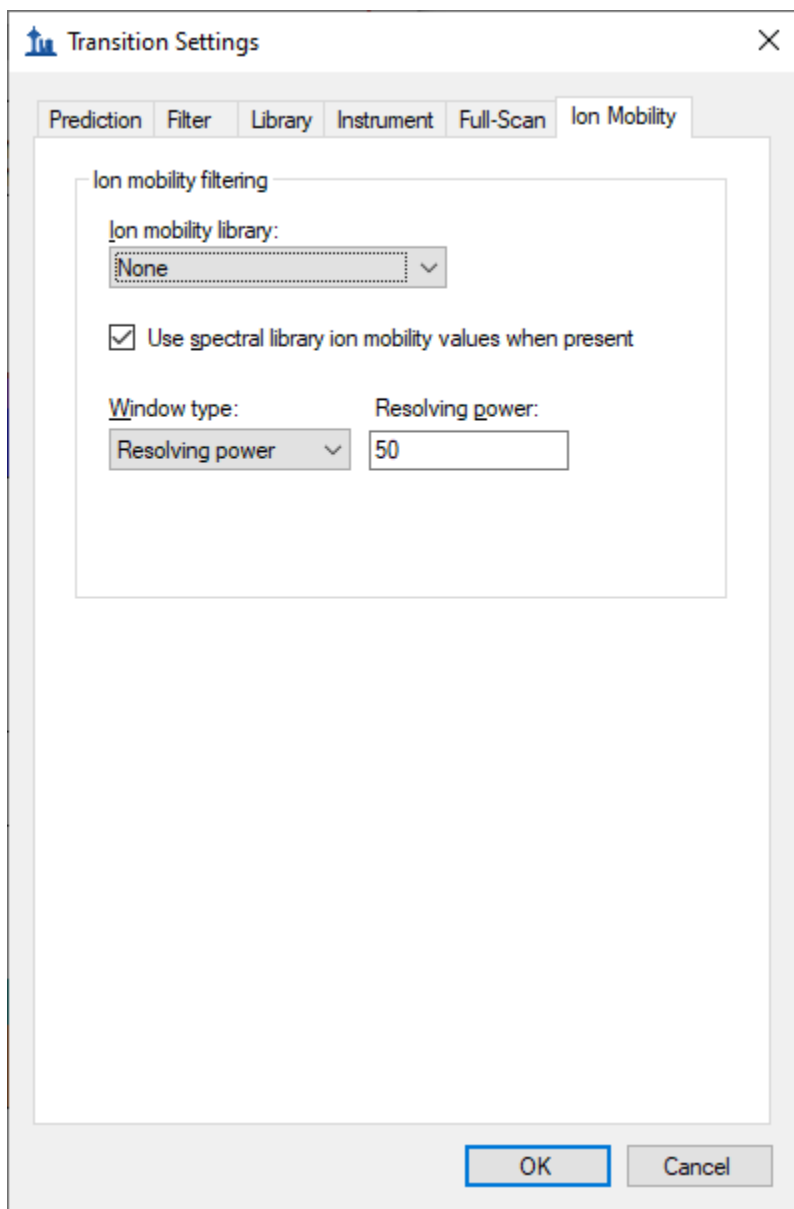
Transition Settings

Prediction | Filter | Library | Instrument | Full-Scan | Ion Mobility

Ion mobility filtering

Ion mobility library:
None

Use spectral library ion mobility values when present

Window type:
Resolving power

Resolving power:
50

OK
Cancel